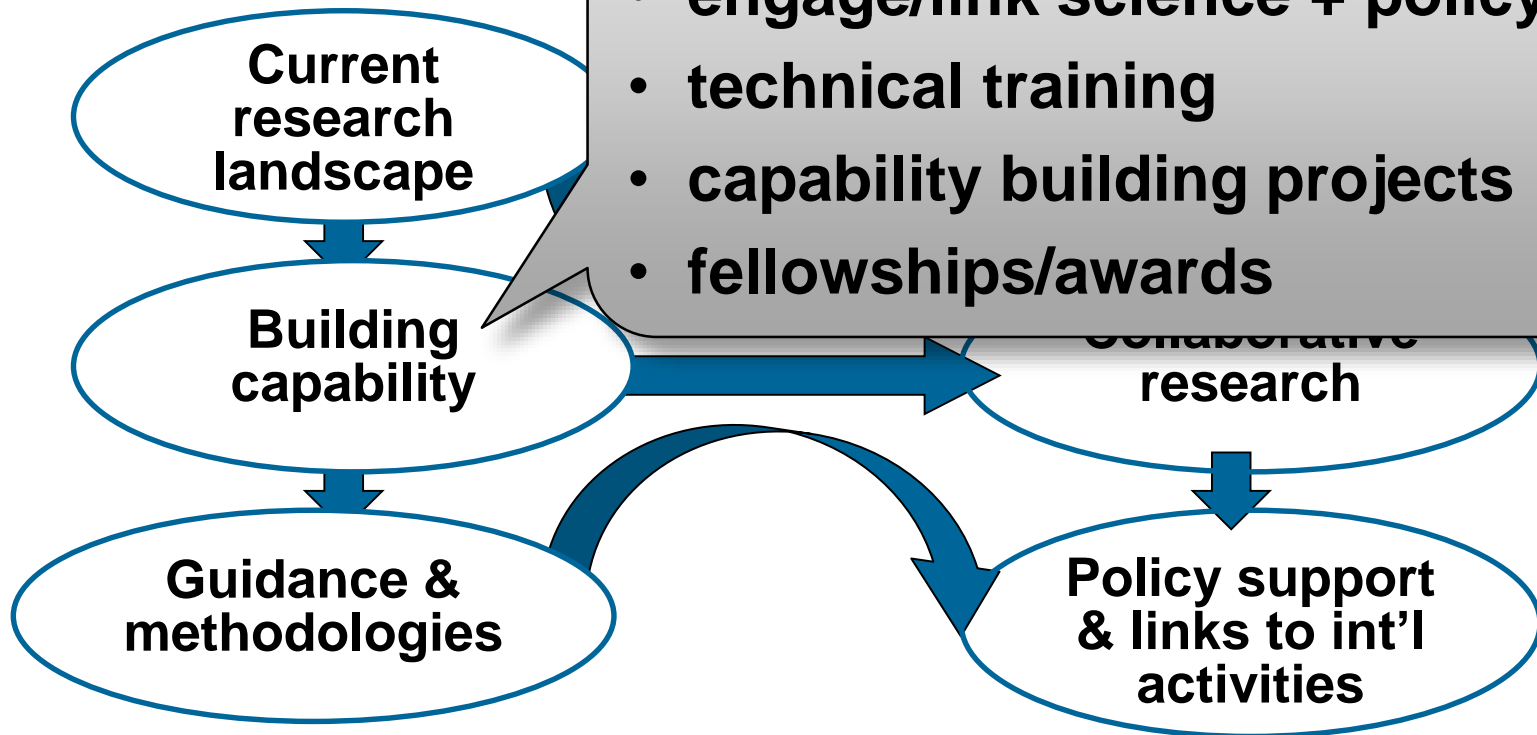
Current research landscape

• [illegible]
• technical training
• capability building projects
• fellowships/awards

Building capability

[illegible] research

Guidance & methodologies

Policy support & links to int'l activities